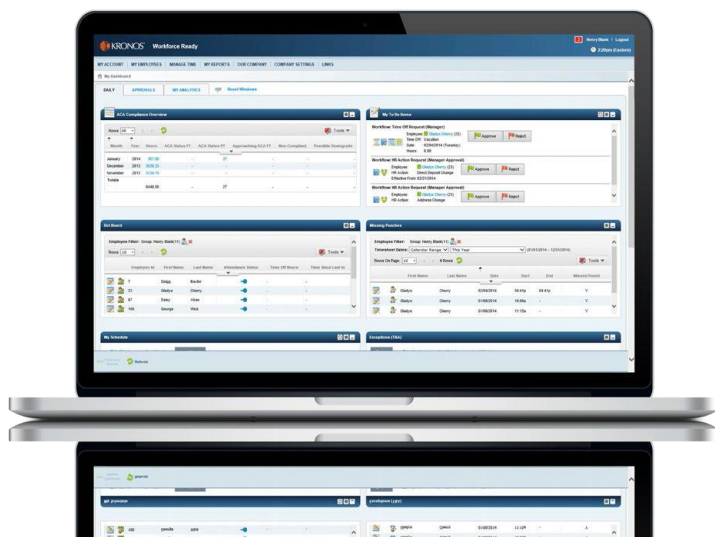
KRONOS Workforce Ready

Henry Blank | Logout
2:20pm (Eastern)

MY ACCOUNT | MY EMPLOYEES | MANAGE TIME | MY REPORTS | OUR COMPANY | COMPANY SETTINGS | LINKS

My Dashboard

DAILY | APPROVALS | MY ANALYTICS | Reset Windows

ACA Compliance Overview

Rows All

Tools

| Month | Year | Hours | ACA Status FT | ACA Status PT | Approaching ACA FT | Non-Compliant | Possible Downgrade |
|---|---|---|---|---|---|---|---|
| January | 2014 | 387.00 | - | 27 | - | - | - |
| December | 2013 | 3636.25 | - | - | - | - | - |
| November | 2013 | 3436.75 | - | - | - | - | - |
| Totals | | | | | | | |
| | | 8440.00 | - | 27 | - | - | - |

My To Do Items

Workflow: Time Off Request (Manager)
Employee: Gladys Cherry (23)
Time Off: Vacation
Date: 02/04/2014 (Tuesday)
Hours: 8.00
Approve | Reject

Workflow: HR Action Request (Manager Approval)
Employee: Gladys Cherry (23)
HR Action: Direct Deposit Change
Effective From: 02/21/2014
Approve | Reject

Workflow: HR Action Request (Manager Approval)
Employee: Gladys Cherry (23)
HR Action: Address Change
Approve | Reject

Dot Board

Employee Filter: Group: Henry Blank (11)
Rows All

Tools

| | Employee Id | First Name | Last Name | Attendance Status | Time Off Hours | Hour Since Last In |
|---|---|---|---|---|---|---|
| | 7 | Gregg | Baxter | | - | - |
| | 23 | Gladys | Cherry | | - | - |
| | 87 | Daisy | Jiner | | - | - |
| | 100 | George | Wild | | - | - |

Missing Punches

Employee Filter: Group: Henry Blank (11)
Timesheet Dates: Calendar Range | This Year | (01/01/2014 - 12/31/2014)
Rows On Page: All | 6 Rows

Tools

| | | First Name | Last Name | Date | Start | End | Missed Punch |
|---|---|---|---|---|---|---|---|
| | | Gladys | Cherry | 02/04/2014 | 04:41p | 09:41p | Y |
| | | Gladys | Cherry | 01/08/2014 | 10:00a | - | Y |
| | | Gladys | Cherry | 01/08/2014 | 11:15a | - | Y |

My Schedule

Exceptions (TAA)

Refresh